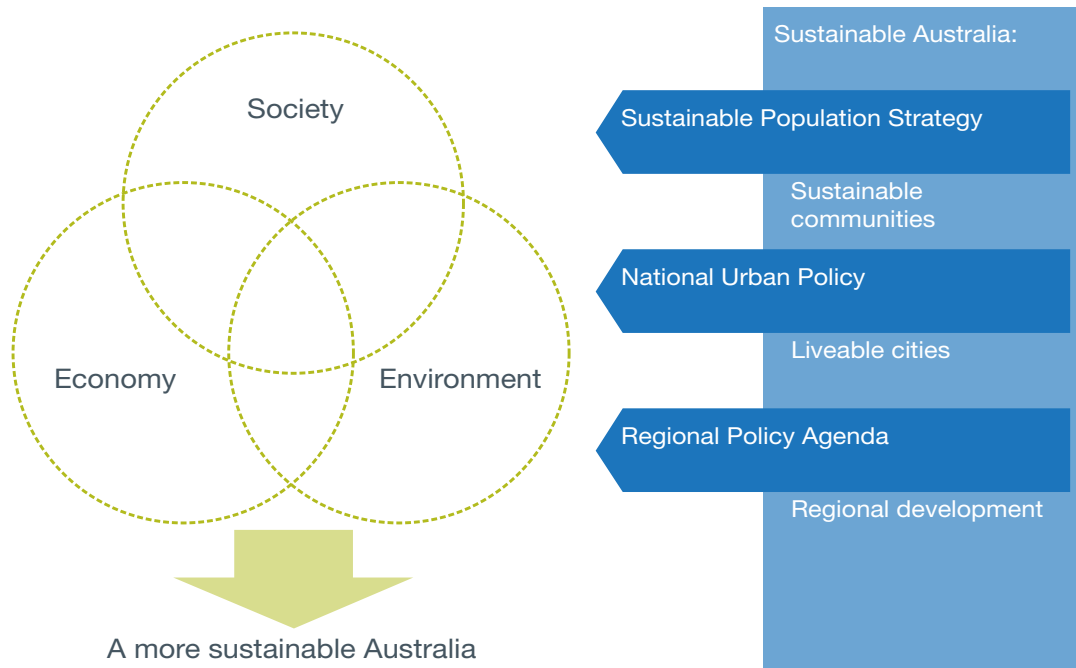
Society

Economy

Environment

A more sustainable Australia

Sustainable Australia:

Sustainable Population Strategy

Sustainable communities

National Urban Policy

Liveable cities

Regional Policy Agenda

Regional development